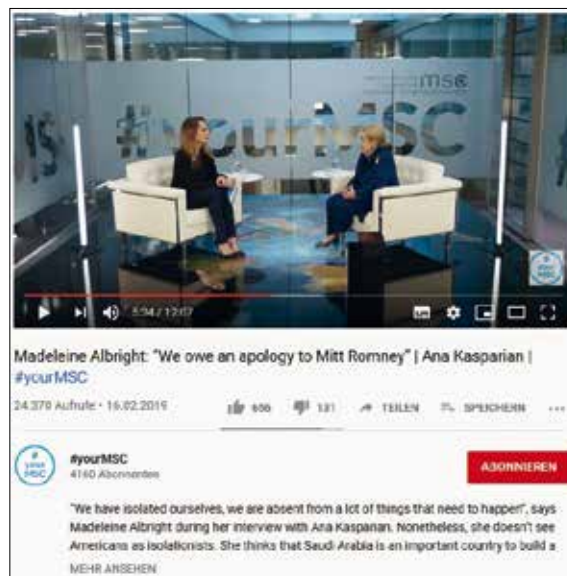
msc

#yourMSC

5:34 / 12:07

Madeleine Albright: "We owe an apology to Mitt Romney" | Ana Kasparian | #yourMSC

24.370 Aufrufe • 16.02.2019

606 131 TEILEN SPEICHERN ...

#yourMSC
4160 Abonnenten

ABONNIEREN

"We have isolated ourselves, we are absent from a lot of things that need to happen", says Madeleine Albright during her interview with Ana Kasparian. Nonetheless, she doesn't see Americans as isolationists. She thinks that Saudi Arabia is an important country to build a

MEHR ANSEHEN